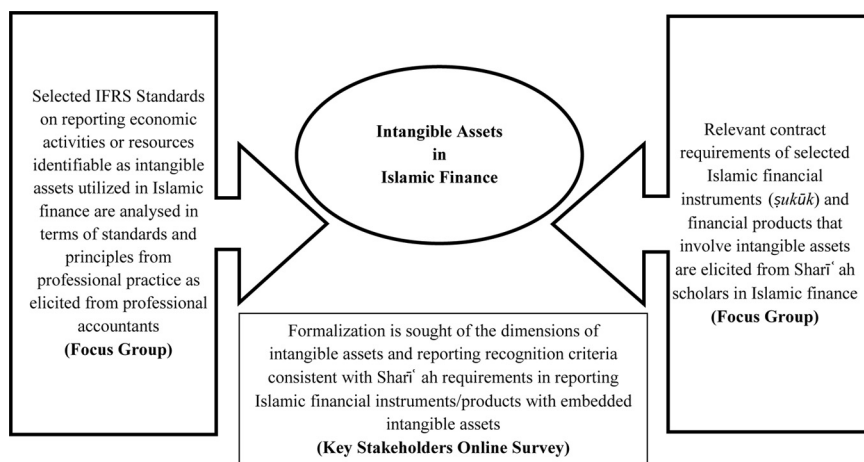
Selected IFRS Standards on reporting economic activities or resources identifiable as intangible assets utilized in Islamic finance are analysed in terms of standards and principles from professional practice as elicited from professional accountants
**(Focus Group)**

**Intangible Assets in Islamic Finance**

Relevant contract requirements of selected Islamic financial instruments (*ṣukūk*) and financial products that involve intangible assets are elicited from Sharīʿ ah scholars in Islamic finance
**(Focus Group)**

Formalization is sought of the dimensions of intangible assets and reporting recognition criteria consistent with Sharīʿ ah requirements in reporting Islamic financial instruments/products with embedded intangible assets
**(Key Stakeholders Online Survey)**